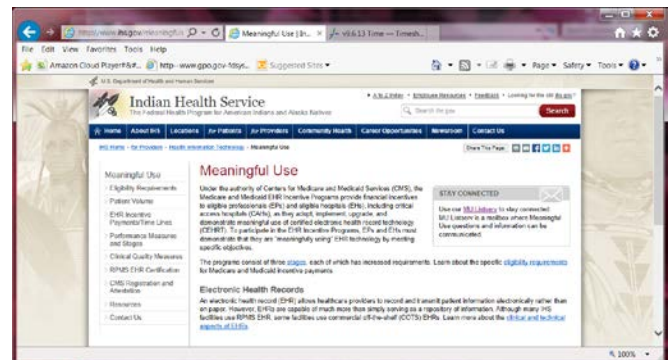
https://www.ihs.gov/meaningfulu | Meaningful Use | Ih... × | v9.6.13 Time — Timesh...

File Edit View Favorites Tools Help

Amazon Cloud Player!!&#... http--www.gpo.gov-fdsys... Suggested Sites

Page Safety Tools

U.S. Department of Health and Human Services

Indian Health Service
The Federal Health Program for American Indians and Alaska Natives

A to Z Index • Employee Resources • Feedback • Looking for the old site?

Search the site | Search

Home | About IHS | Locations | For Patients | For Providers | Community Health | Career Opportunities | Newsroom | Contact Us

IHS Home » For Providers » Health Information Technology » Meaningful Use

Share This Page

Meaningful Use
Eligibility Requirements
Patient Volume
EHR Incentive Payments/Time Lines
Performance Measures and Stages
Clinical Quality Measures
RPMS EHR Certification
CMS Registration and Attestation
Resources
Contact Us

Meaningful Use

Under the authority of Centers for Medicare and Medicaid Services (CMS), the Medicare and Medicaid EHR Incentive Programs provide financial incentives to eligible professionals (EPs) and eligible hospitals (EHs), including critical access hospitals (CAHs), as they adopt, implement, upgrade, and demonstrate meaningful use of certified electronic health record technology (CEHRT). To participate in the EHR Incentive Programs, EPs and EHs must demonstrate that they are "meaningfully using" EHR technology by meeting specific objectives.

STAY CONNECTED

Use our MU Listserv to stay connected. MU Listserv is a mailbox where Meaningful Use questions and information can be communicated.

The programs consist of three stages, each of which has increased requirements. Learn about the specific eligibility requirements for Medicare and Medicaid incentive payments.

Electronic Health Records

An electronic health record (EHR) allows healthcare providers to record and transmit patient information electronically rather than on paper. However, EHRs are capable of much more than simply serving as a repository of information. Although many IHS facilities use RPMS EHR, some facilities use commercial off-the-shelf (COTS) EHRs. Learn more about the clinical and technical aspects of EHRs.

100%